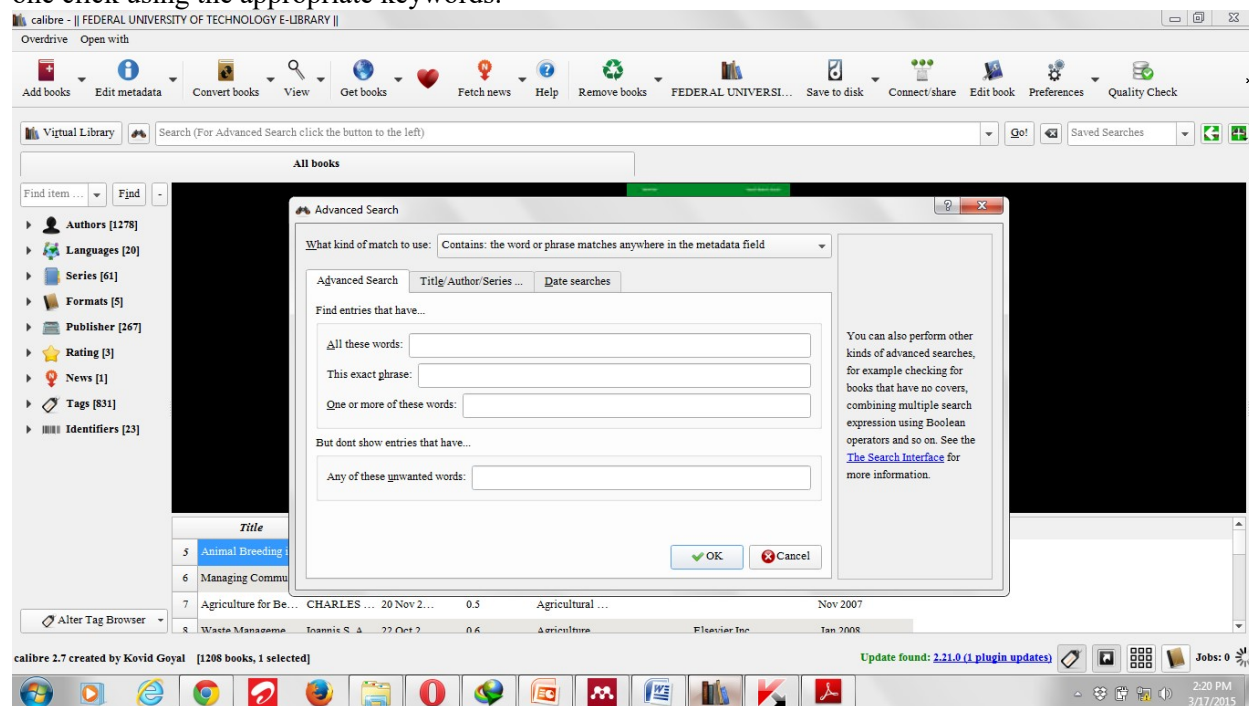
one click using the appropriate keywords.

calibre - || FEDERAL UNIVERSITY OF TECHNOLOGY E-LIBRARY ||

Overdrive Open with

Add books Edit metadata Convert books View Get books Fetch news Help Remove books FEDERAL UNIVERSI... Save to disk Connect/share Edit book Preferences Quality Check

Virtual Library Search (For Advanced Search click the button to the left) Go! Saved Searches

All books

Find item ... Find

Authors [1278]
Languages [20]
Series [61]
Formats [5]
Publisher [267]
Rating [3]
News [1]
Tags [831]
Identifiers [23]

Advanced Search

What kind of match to use: Contains: the word or phrase matches anywhere in the metadata field

Advanced Search Title/Author/Series ... Date searches

Find entries that have...

All these words:
This exact phrase:
One or more of these words:

But dont show entries that have...

Any of these unwanted words:

You can also perform other kinds of advanced searches, for example checking for books that have no covers, combining multiple search expression using Boolean operators and so on. See the The Search Interface for more information.

OK Cancel

| | Title | | | | | | |
|---|---|---|---|---|---|---|---|
| 5 | Animal Breeding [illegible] | | | | | | |
| 6 | Managing Commu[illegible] | | | | | | |
| 7 | Agriculture for Be... | CHARLES ... | 20 Nov 2... | 0.5 | Agricultural ... | | Nov 2007 |
| 8 | Waste Manageme... | Ioannis S. A... | 22 Oct 2... | 0.6 | Agriculture | Elsevier Inc | Jan 2008 |

Alter Tag Browser

calibre 2.7 created by Kovid Goyal [1208 books, 1 selected]

Update found: 2.21.0 (1 plugin updates) Jobs: 0

2:20 PM 3/17/2015